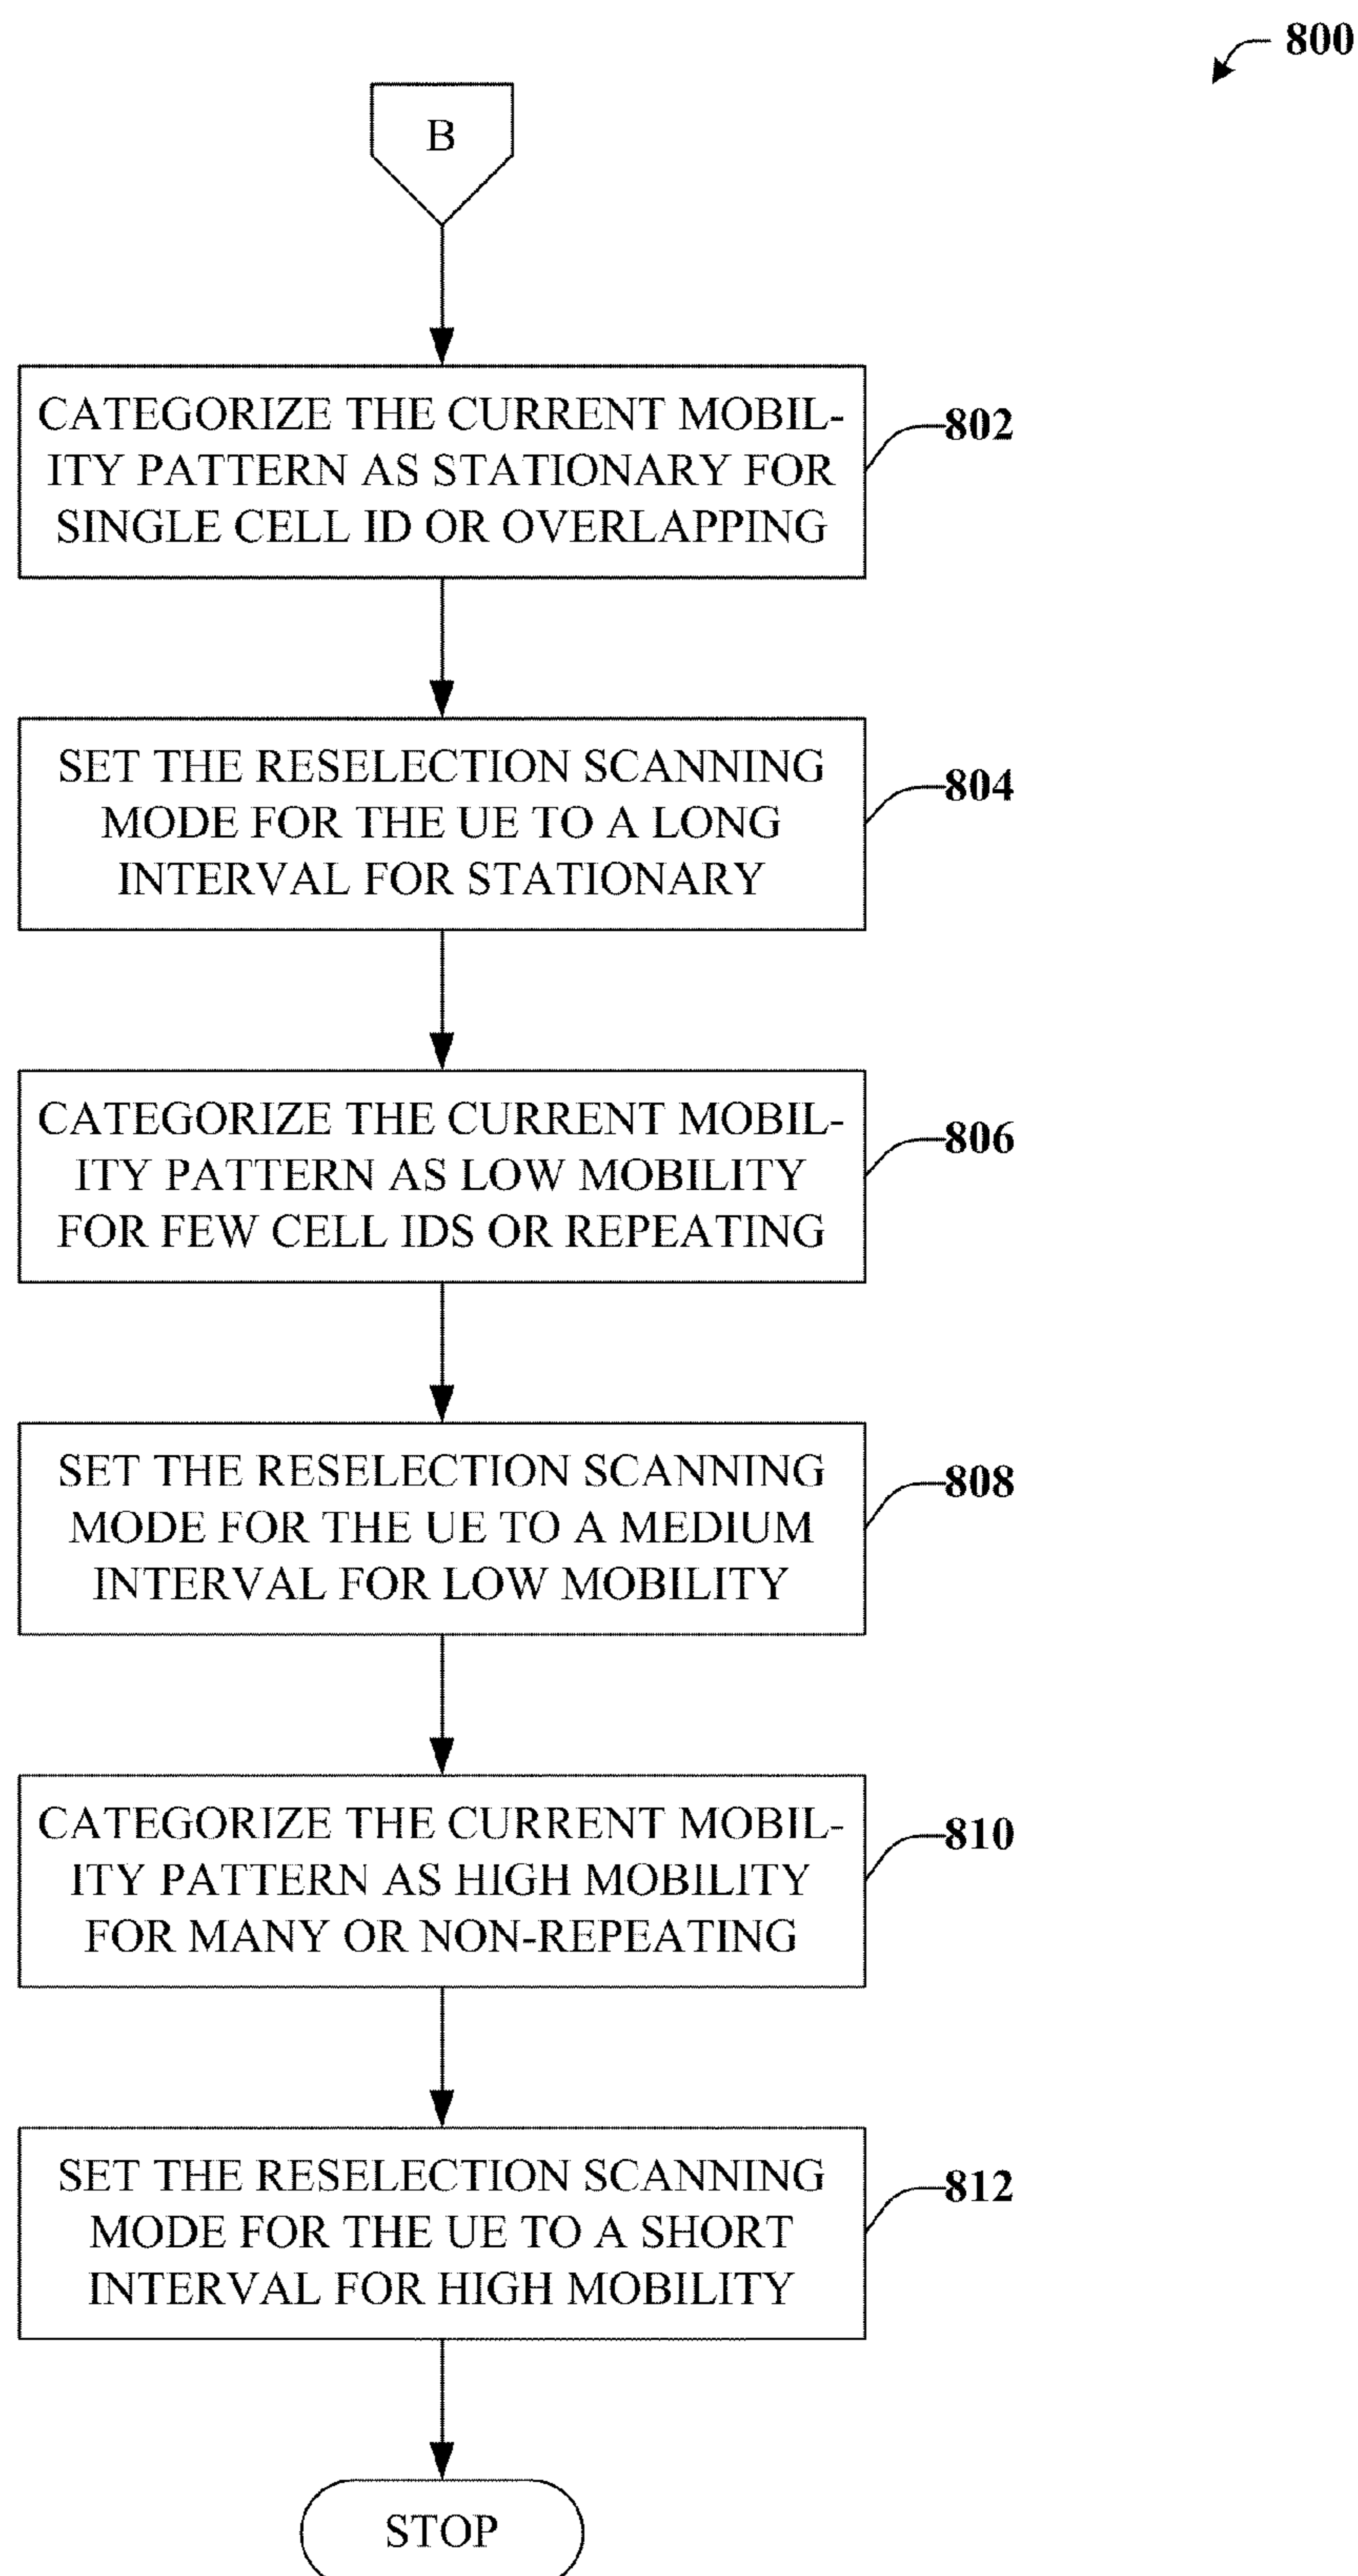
800

B

CATEGORIZE THE CURRENT MOBILITY PATTERN AS STATIONARY FOR SINGLE CELL ID OR OVERLAPPING

802

SET THE RESELECTION SCANNING MODE FOR THE UE TO A LONG INTERVAL FOR STATIONARY

804

CATEGORIZE THE CURRENT MOBILITY PATTERN AS LOW MOBILITY FOR FEW CELL IDS OR REPEATING

806

SET THE RESELECTION SCANNING MODE FOR THE UE TO A MEDIUM INTERVAL FOR LOW MOBILITY

808

CATEGORIZE THE CURRENT MOBILITY PATTERN AS HIGH MOBILITY FOR MANY OR NON-REPEATING

810

SET THE RESELECTION SCANNING MODE FOR THE UE TO A SHORT INTERVAL FOR HIGH MOBILITY

812

STOP